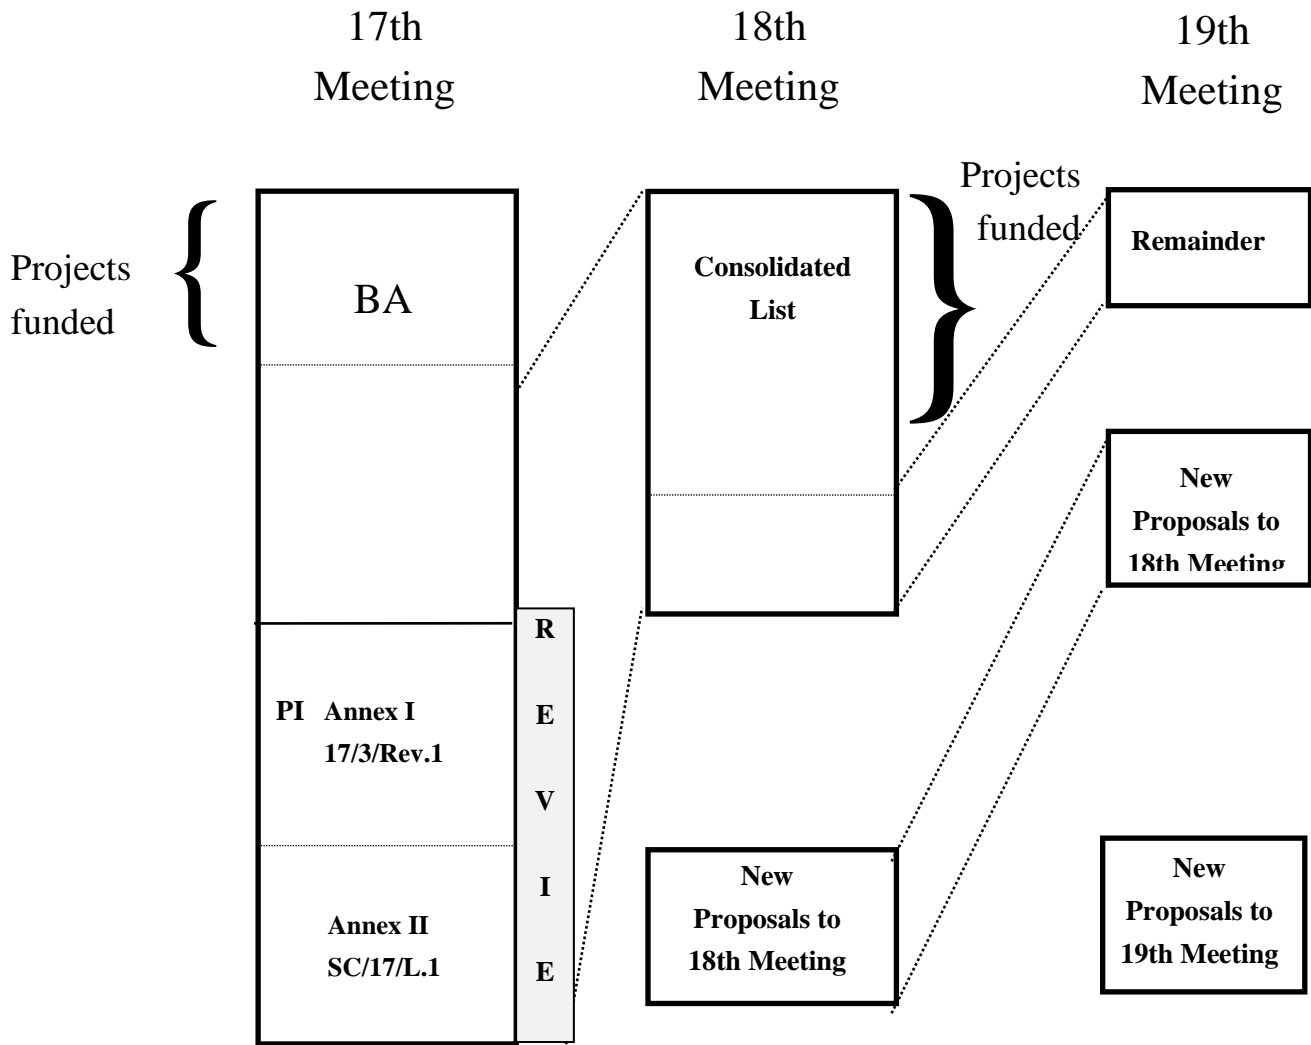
17th Meeting

18th Meeting

19th Meeting

Projects funded

BA

PI Annex I 17/3/Rev.1

Annex II SC/17/L.1

R E V I E

Consolidated List

Projects funded

New Proposals to 18th Meeting

Remainder

New Proposals to 18th Meeting

New Proposals to 19th Meeting